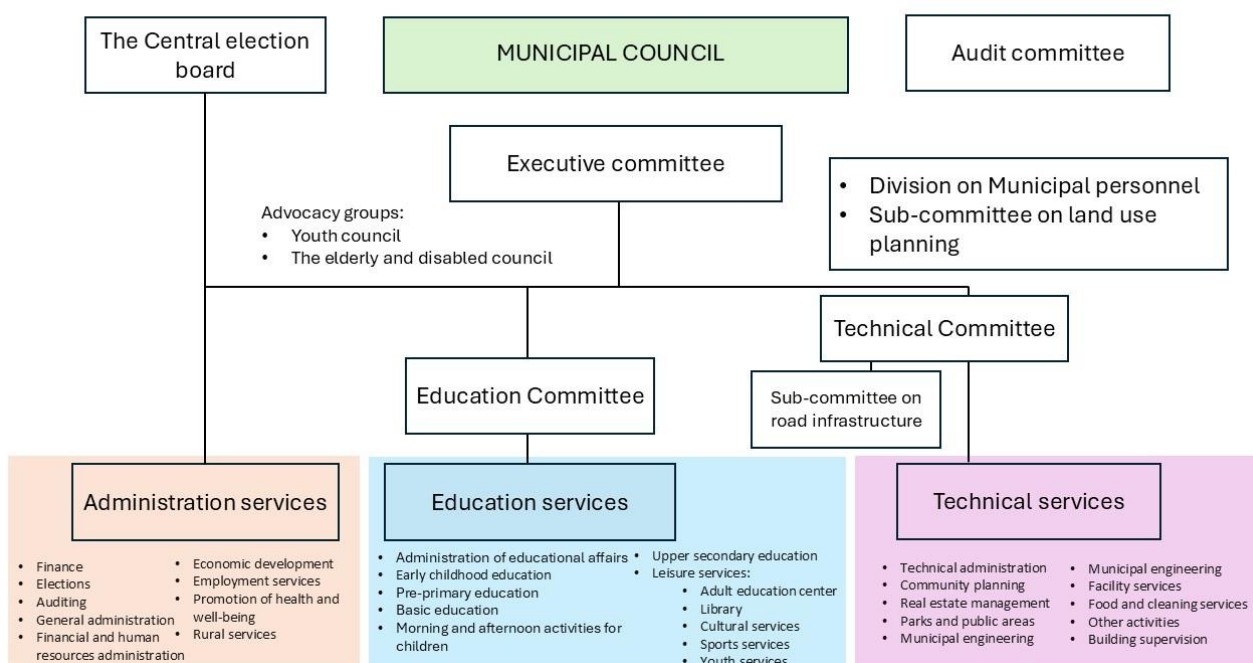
The Central election board

MUNICIPAL COUNCIL

Audit committee

Executive committee

- Division on Municipal personnel
- Sub-committee on land use planning

Advocacy groups:
- Youth council
- The elderly and disabled council

Technical Committee

Education Committee

Sub-committee on road infrastructure

Administration services

- Finance
- Elections
- Auditing
- General administration
- Financial and human resources administration

- Economic development
- Employment services
- Promotion of health and well-being
- Rural services

Education services

- Administration of educational affairs
- Early childhood education
- Pre-primary education
- Basic education
- Morning and afternoon activities for children

- Upper secondary education
- Leisure services:
  - Adult education center
  - Library
  - Cultural services
  - Sports services
  - Youth services

Technical services

- Technical administration
- Community planning
- Real estate management
- Parks and public areas
- Municipal engineering

- Municipal engineering
- Facility services
- Food and cleaning services
- Other activities
- Building supervision